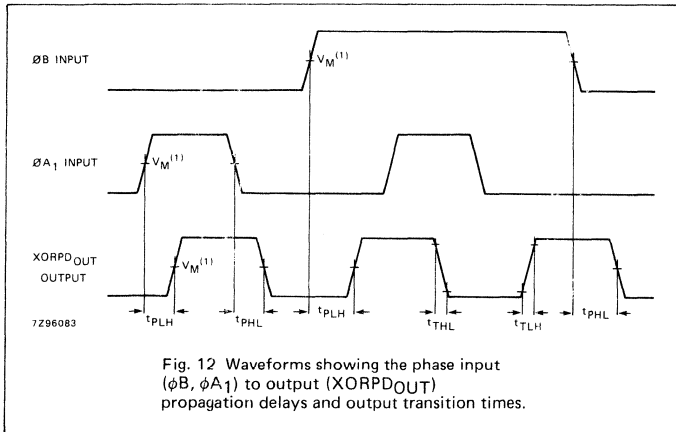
ØB INPUT

$V_M^{(1)}$

ØA$_1$ INPUT

$V_M^{(1)}$

XORPD$_{OUT}$ OUTPUT

$V_M^{(1)}$

$t_{PLH}$ $t_{PHL}$ $t_{PLH}$ $t_{THL}$ $t_{TLH}$ $t_{PHL}$

7Z96083

Fig. 12 Waveforms showing the phase input ($\phi$B, $\phi A_1$) to output (XORPD$_{OUT}$) propagation delays and output transition times.